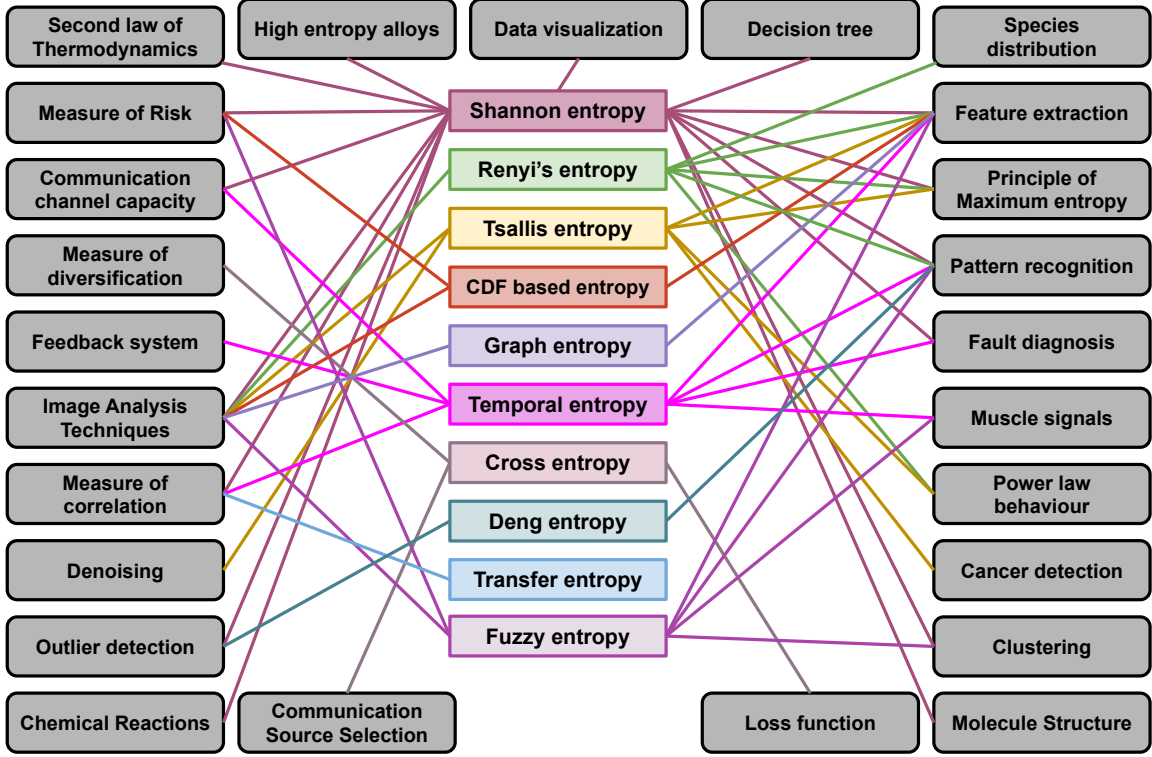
Second law of Thermodynamics

High entropy alloys

Data visualization

Decision tree

Species distribution

Measure of Risk

Shannon entropy

Feature extraction

Communication channel capacity

Renyi's entropy

Principle of Maximum entropy

Measure of diversification

Tsallis entropy

CDF based entropy

Pattern recognition

Feedback system

Graph entropy

Fault diagnosis

Image Analysis Techniques

Temporal entropy

Muscle signals

Measure of correlation

Cross entropy

Deng entropy

Power law behaviour

Denoising

Transfer entropy

Cancer detection

Outlier detection

Fuzzy entropy

Clustering

Chemical Reactions

Communication Source Selection

Loss function

Molecule Structure